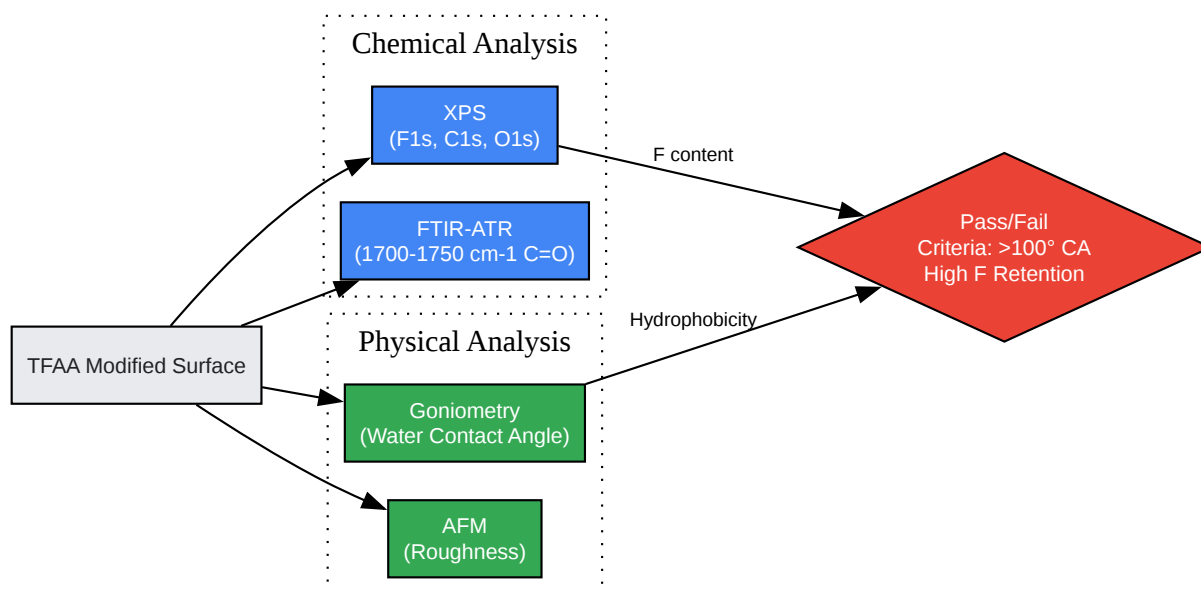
TFAA Modified Surface

Chemical Analysis

XPS
(F1s, C1s, O1s)

FTIR-ATR
(1700-1750 cm-1 C=O)

Physical Analysis

Goniometry
(Water Contact Angle)

AFM
(Roughness)

F content

Hydrophobicity

Pass/Fail
Criteria: >100° CA
High F Retention